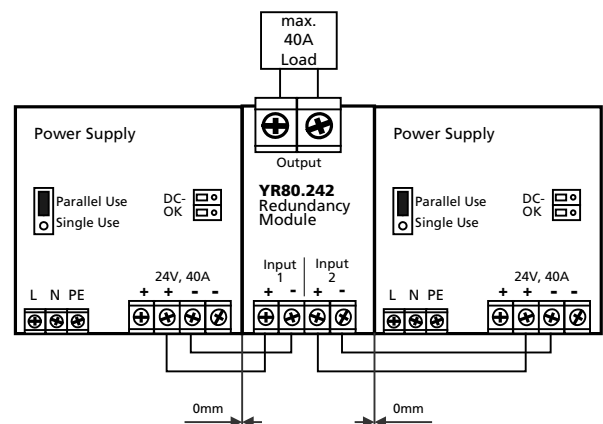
max.
40A
Load

Power Supply

Parallel Use
Single Use

DC-
OK

24V, 40A

+ + - -

L N PE

Output

YR80.242
Redundancy
Module

Input
1

Input
2

+ - + -

Power Supply

Parallel Use
Single Use

DC-
OK

24V, 40A

+ + - -

L N PE

0mm

0mm